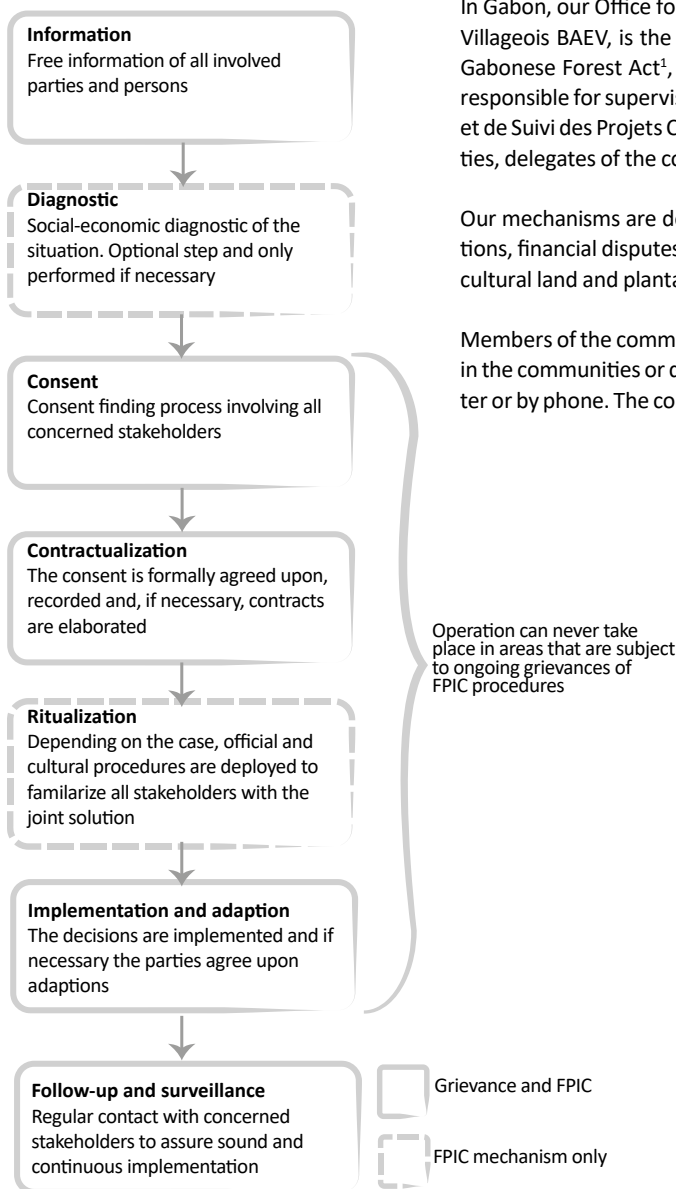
Information
Free information of all involved parties and persons

Diagnostic
Social-economic diagnostic of the situation. Optional step and only performed if necessary

Consent
Consent finding process involving all concerned stakeholders

Contractualization
The consent is formally agreed upon, recorded and, if necessary, contracts are elaborated

Ritualization
Depending on the case, official and cultural procedures are deployed to familarize all stakeholders with the joint solution

Implementation and adaption
The decisions are implemented and if necessary the parties agree upon adaptions

Follow-up and surveillance
Regular contact with concerned stakeholders to assure sound and continuous implementation

Operation can never take place in areas that are subject to ongoing grievances of FPIC procedures

Grievance and FPIC

FPIC mechanism only

In Gabon, our Office fo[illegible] Villageois BAEV, is the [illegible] Gabonese Forest Act$^1$, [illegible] responsible for supervis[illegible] et de Suivi des Projets C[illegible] ties, delegates of the co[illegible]

Our mechanisms are de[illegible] tions, financial disputes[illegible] cultural land and planta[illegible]

Members of the comm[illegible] in the communities or d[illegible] ter or by phone. The co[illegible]